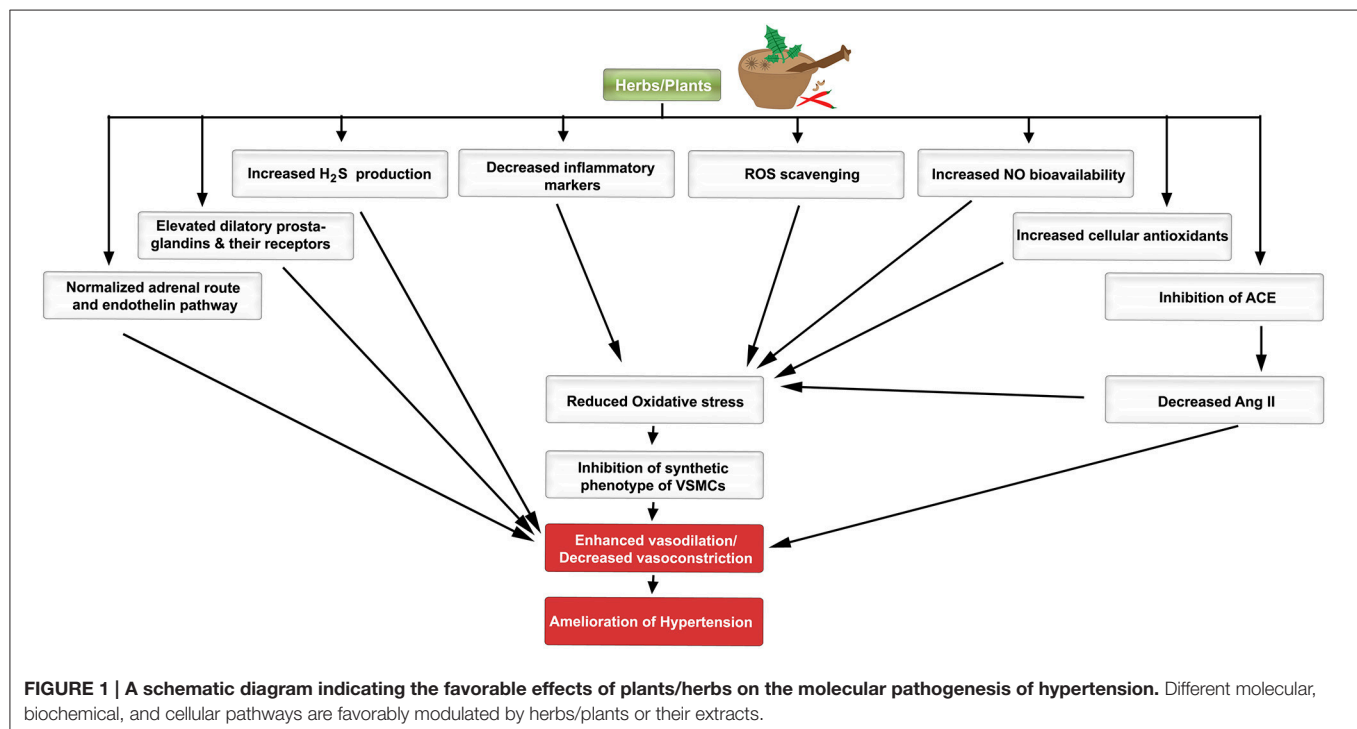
Herbs/Plants

Increased $H_2S$ production

Decreased inflammatory markers

ROS scavenging

Increased NO bioavailability

Elevated dilatory prostaglandins & their receptors

Increased cellular antioxidants

Normalized adrenal route and endothelin pathway

Inhibition of ACE

Reduced Oxidative stress

Decreased Ang II

Inhibition of synthetic phenotype of VSMCs

Enhanced vasodilation/ Decreased vasoconstriction

Amelioration of Hypertension

FIGURE 1 | A schematic diagram indicating the favorable effects of plants/herbs on the molecular pathogenesis of hypertension. Different molecular, biochemical, and cellular pathways are favorably modulated by herbs/plants or their extracts.